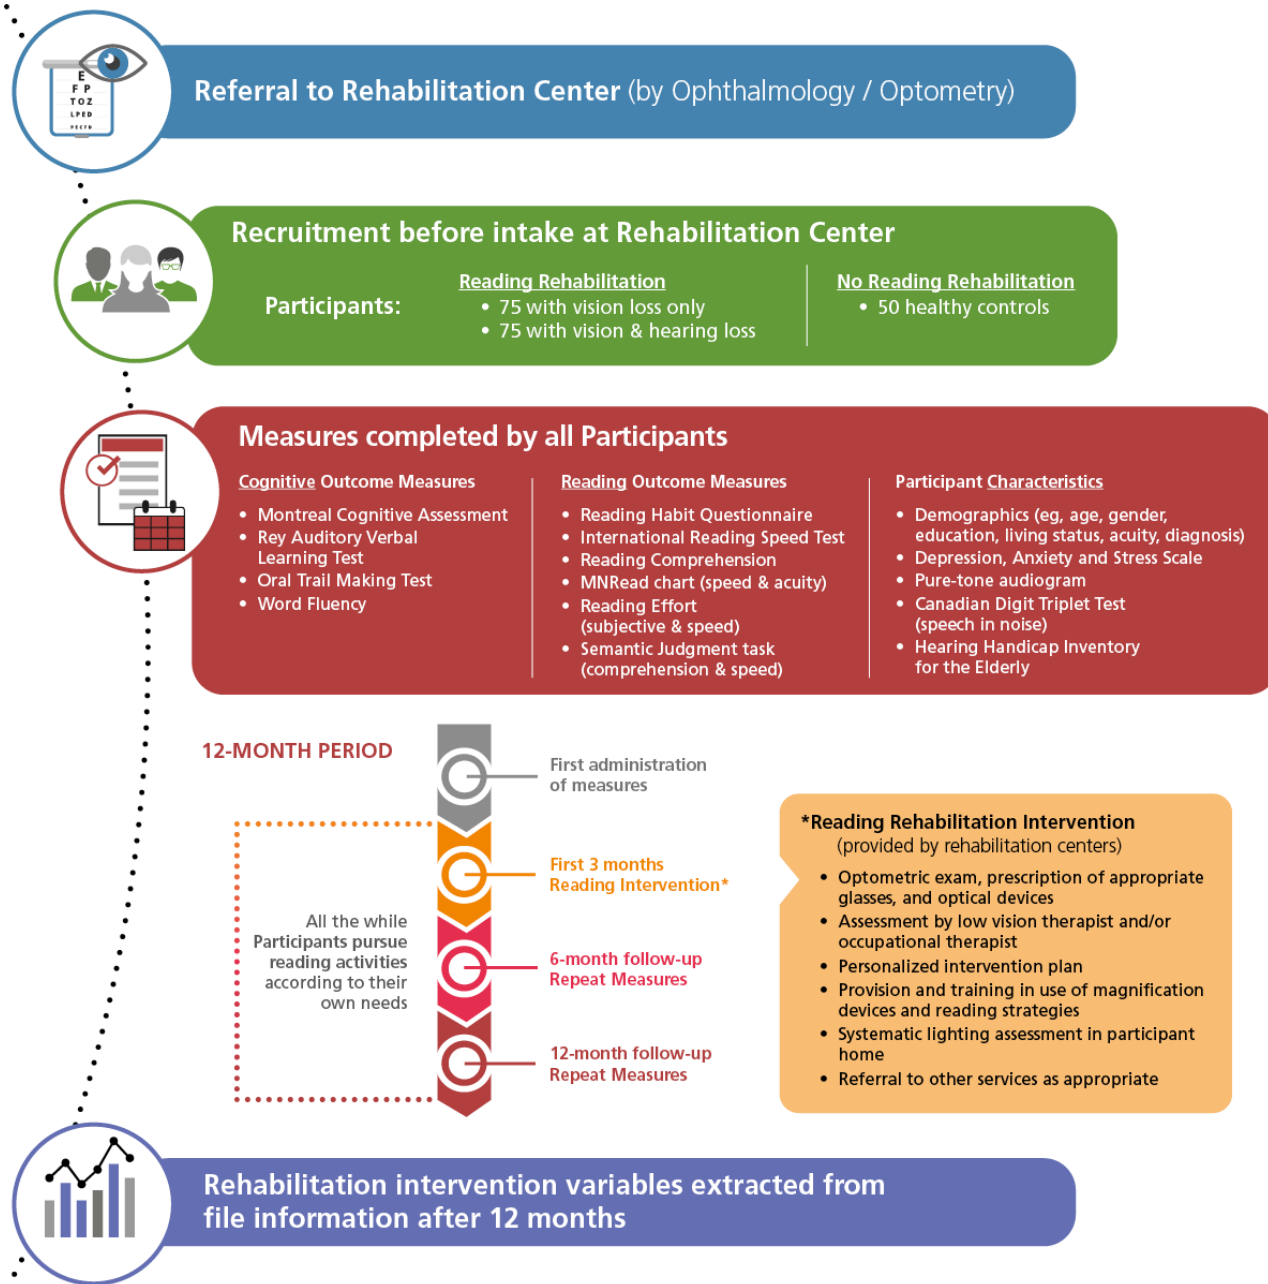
E
F P
T O Z
L P E D

Referral to Rehabilitation Center (by Ophthalmology / Optometry)

Recruitment before intake at Rehabilitation Center

Participants:

Reading Rehabilitation
• 75 with vision loss only
• 75 with vision & hearing loss

No Reading Rehabilitation
• 50 healthy controls

Measures completed by all Participants

Cognitive Outcome Measures
• Montreal Cognitive Assessment
• Rey Auditory Verbal Learning Test
• Oral Trail Making Test
• Word Fluency

Reading Outcome Measures
• Reading Habit Questionnaire
• International Reading Speed Test
• Reading Comprehension
• MNRead chart (speed & acuity)
• Reading Effort (subjective & speed)
• Semantic Judgment task (comprehension & speed)

Participant Characteristics
• Demographics (eg, age, gender, education, living status, acuity, diagnosis)
• Depression, Anxiety and Stress Scale
• Pure-tone audiogram
• Canadian Digit Triplet Test (speech in noise)
• Hearing Handicap Inventory for the Elderly

12-MONTH PERIOD

First administration of measures

First 3 months Reading Intervention*

6-month follow-up Repeat Measures

12-month follow-up Repeat Measures

All the while Participants pursue reading activities according to their own needs

*Reading Rehabilitation Intervention
(provided by rehabilitation centers)
• Optometric exam, prescription of appropriate glasses, and optical devices
• Assessment by low vision therapist and/or occupational therapist
• Personalized intervention plan
• Provision and training in use of magnification devices and reading strategies
• Systematic lighting assessment in participant home
• Referral to other services as appropriate

Rehabilitation intervention variables extracted from file information after 12 months